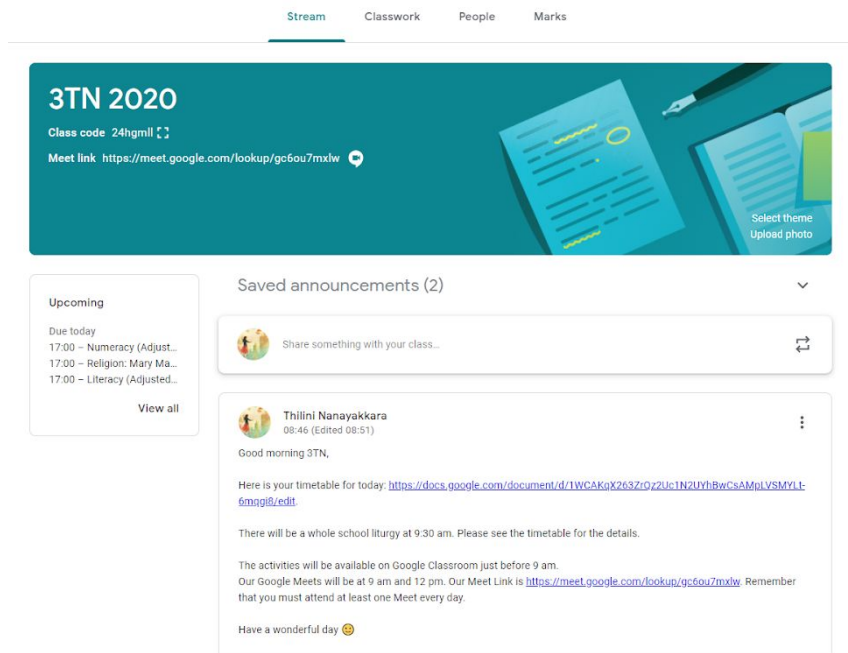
Stream Classwork People Marks

3TN 2020

Class code 24hgmll

Meet link https://meet.google.com/lookup/gc6ou7mxlw

Select theme
Upload photo

Upcoming

Due today
17:00 – Numeracy (Adjust...
17:00 – Religion: Mary Ma...
17:00 – Literacy (Adjusted...

View all

Saved announcements (2)

Share something with your class...

Thilini Nanayakkara
08:46 (Edited 08:51)

Good morning 3TN,

Here is your timetable for today: https://docs.google.com/document/d/1WCAKqX263ZrQz2Uc1N2UYhBwCsAMpLVSMYLt-6mqgi8/edit.

There will be a whole school liturgy at 9:30 am. Please see the timetable for the details.

The activities will be available on Google Classroom just before 9 am.
Our Google Meets will be at 9 am and 12 pm. Our Meet Link is https://meet.google.com/lookup/gc6ou7mxlw. Remember that you must attend at least one Meet every day.

Have a wonderful day 😊